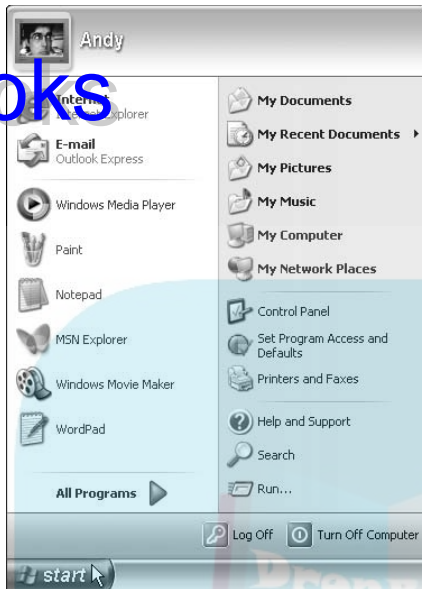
Andy

oks

Internet
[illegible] Explorer

E-mail
Outlook Express

Windows Media Player

Paint

Notepad

MSN Explorer

Windows Movie Maker

WordPad

All Programs

My Documents

My Recent Documents

My Pictures

My Music

My Computer

My Network Places

Control Panel

Set Program Access and Defaults

Printers and Faxes

Help and Support

Search

Run...

Log Off

Turn Off Computer

start